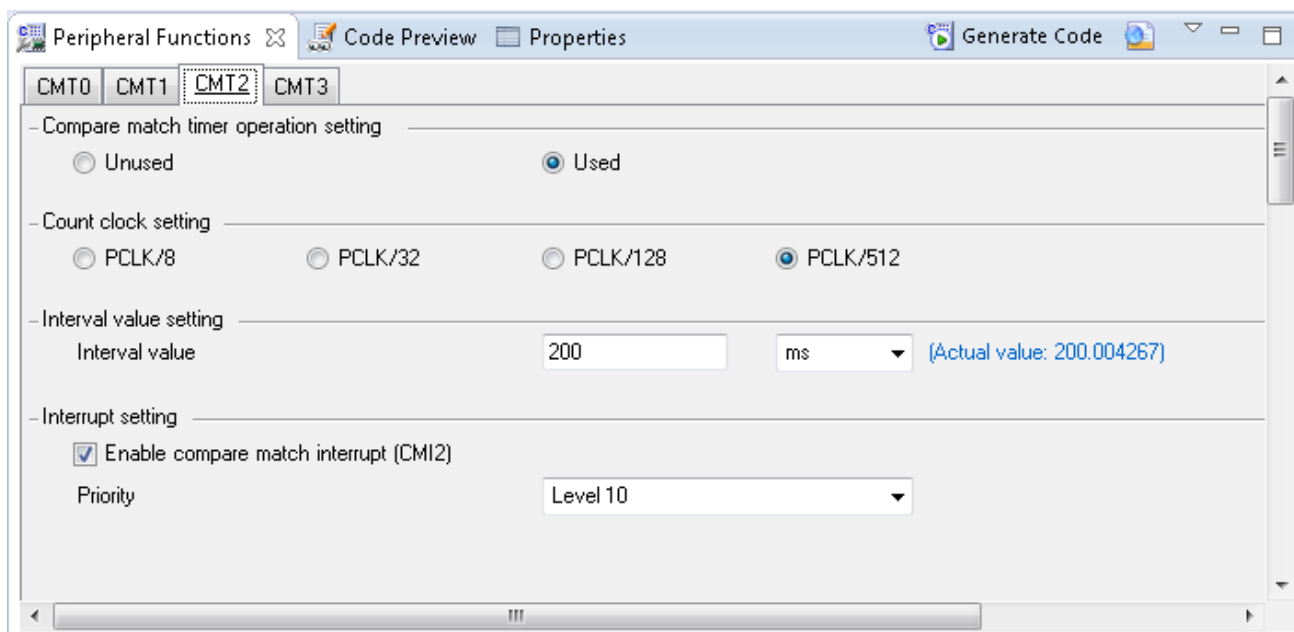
Peripheral Functions ☒ Code Preview Properties Generate Code

CMT0 CMT1 CMT2 CMT3

Compare match timer operation setting

Unused Used

Count clock setting

PCLK/8 PCLK/32 PCLK/128 PCLK/512

Interval value setting

Interval value 200 ms (Actual value: 200.004267)

Interrupt setting

Enable compare match interrupt (CMI2)

Priority Level 10